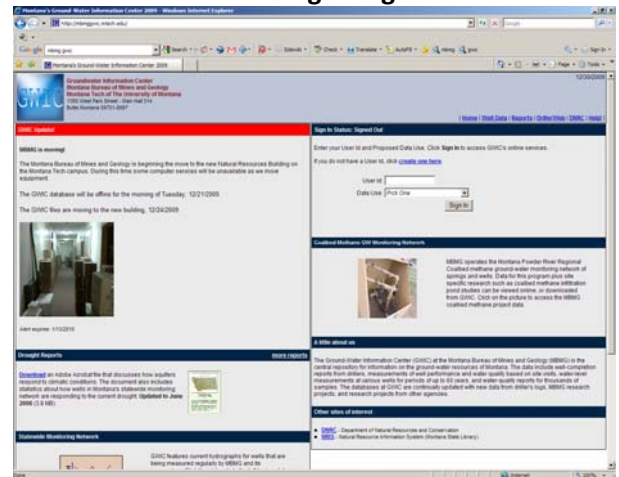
Montana's Ground Water Information Center 2009 - Windows Internet Explorer

http://mbmggwic.mtech.edu/

Google

Montana's Ground-Water Information Center 2009

Groundwater Information Center
Montana Bureau of Mines and Geology
Montana Tech of The University of Montana
1300 West Park Street - Main Hall 314
Butte Montana 59701-8997

12/30/2009

| Home | Well Data | Reports | Order/Help | GWIC | Help |

GWIC Update!

MBMG is moving!

The Montana Bureau of Mines and Geology is beginning the move to the new Natural Resources Building on the Montana Tech campus. During this time some computer services will be unavailable as we move equipment.

The GWIC database will be offline for the morning of Tuesday, 12/21/2009.

The GWIC files are moving to the new building, 12/24/2009.

Alert expires: 1/10/2010

Sign In Status: Signed Out

Enter your User Id and Proposed Data Use. Click Sign In to access GWIC's online services.

If you do not have a User Id, click create one here.

User Id:
Data Use: Pick One
Sign In

Coalbed Methane GW Monitoring Network

MBMG operates the Montana Powder River Regional Coalbed methane ground-water monitoring network of springs and wells. Data for this program plus site specific research such as coalbed methane infiltration pond studies can be viewed online, or downloaded from GWIC. Click on the picture to access the MBMG coalbed methane project data.

Drought Reports

more reports

Download an Adobe Acrobat file that discusses how aquifers respond to climatic conditions. The document also includes statistics about how wells in Montana's statewide monitoring network are responding to the current drought. Updated to June 2009 (3.8 MB).

A little about us

The Ground-Water Information Center (GWIC) at the Montana Bureau of Mines and Geology (MBMG) is the central repository for information on the ground-water resources of Montana. The data include well-completion reports from drillers, measurements of well performance and water quality based on site visits, water-level measurements at various wells for periods of up to 60 years, and water-quality reports for thousands of samples. The databases at GWIC are continually updated with new data from driller's logs, MBMG research projects, and research projects from other agencies.

Other sites of interest

DNRC - Department of Natural Resources and Conservation
NRIS - Natural Resource Information System (Montana State Library)

Statewide Monitoring Network

GWIC features current hydrographs for wells that are being measured regularly by MBMG and its

Done
Internet
100%